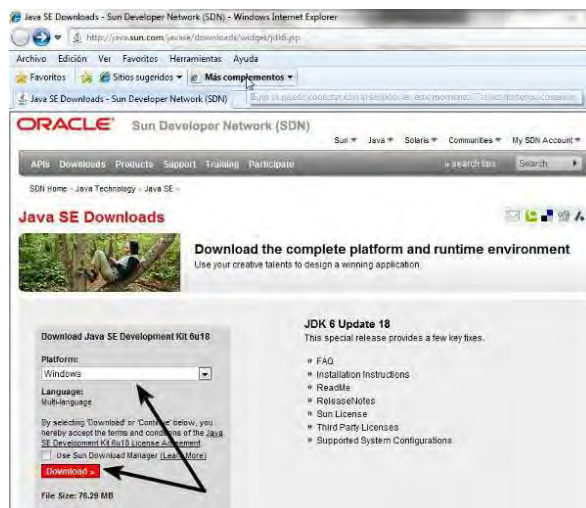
Java SE Downloads - Sun Developer Network (SDN) - Windows Internet Explorer

http://java.sun.com/javase/downloads/widget/jdk6.jsp

Archivo Edición Ver Favoritos Herramientas Ayuda

Favoritos Sitios sugeridos ▾ Más complementos ▾

Java SE Downloads - Sun Developer Network (SDN)

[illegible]

ORACLE Sun Developer Network (SDN)

Sun ▾ Java ▾ Solaris ▾ Communities ▾ My SDN Account ▾

APIs Downloads Products Support Training Participate

» search tips Search

SDN Home › Java Technology › Java SE ›

Java SE Downloads

Download the complete platform and runtime environment

Use your creative talents to design a winning application.

Download Java SE Development Kit 6u18

Platform:

Windows

Language:

Multi-language

By selecting 'Download' or 'Continue' below, you hereby accept the terms and conditions of the Java SE Development Kit 6u18 License Agreement

Use Sun Download Manager (Learn More)

Download »

File Size: 76.29 MB

JDK 6 Update 18

This special release provides a few key fixes.

FAQ

Installation Instructions

ReadMe

ReleaseNotes

Sun License

Third Party Licenses

Supported System Configurations